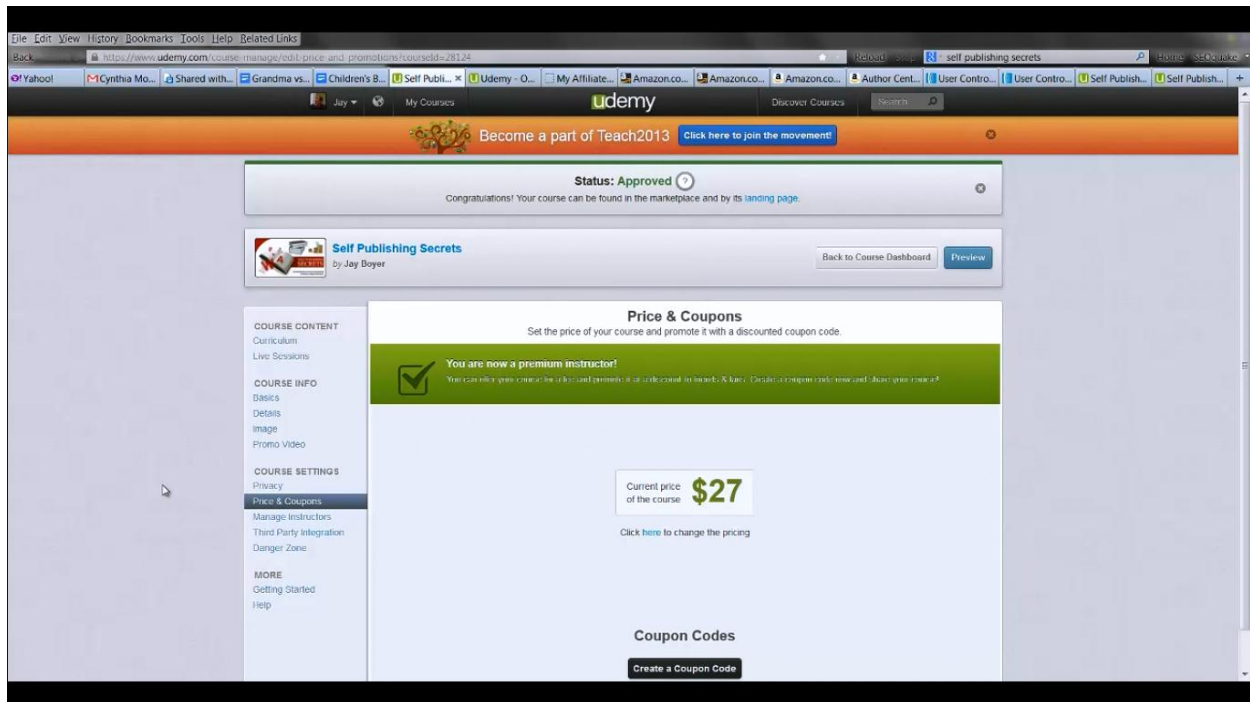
File Edit View History Bookmarks Tools Help Related Links
Back https://www.udemy.com/course-manage/edit-price-and-promotions/?courseId=28124
Reload self publishing secrets
Home SEOquake
Yahoo! Cynthia Mo... Shared with... Grandma vs... Children's B... Self Publi... × Udemy - O... My Affiliate... Amazon.co... Amazon.co... Amazon.co... Author Cent... User Contro... User Contro... Self Publish... Self Publish... +

Jay My Courses udemy Discover Courses Search

Become a part of Teach2013 Click here to join the movement!

Status: Approved ?
Congratulations! Your course can be found in the marketplace and by its landing page.

Self Publishing Secrets
by Jay Boyer
Back to Course Dashboard Preview

COURSE CONTENT
Curriculum
Live Sessions

COURSE INFO
Basics
Details
Image
Promo Video

COURSE SETTINGS
Privacy
Price & Coupons
Manage Instructors
Third Party Integration
Danger Zone

MORE
Getting Started
Help

Price & Coupons
Set the price of your course and promote it with a discounted coupon code.

You are now a premium instructor!
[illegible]

Current price of the course $27

Click here to change the pricing

Coupon Codes

Create a Coupon Code